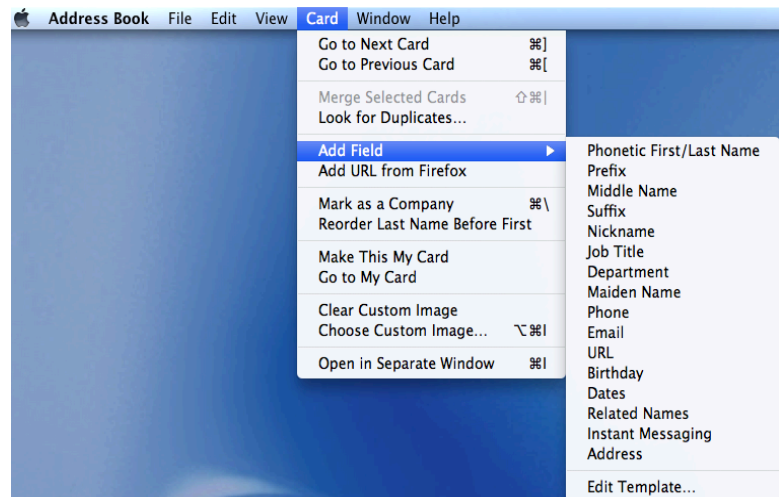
Address Book File Edit View Card Window Help

Go to Next Card ⌘]
Go to Previous Card ⌘[

Merge Selected Cards ⇧⌘|
Look for Duplicates...

Add Field ▶
Add URL from Firefox

Mark as a Company ⌘\
Reorder Last Name Before First

Make This My Card
Go to My Card

Clear Custom Image
Choose Custom Image... ⌥⌘I

Open in Separate Window ⌘I

Phonetic First/Last Name
Prefix
Middle Name
Suffix
Nickname
Job Title
Department
Maiden Name
Phone
Email
URL
Birthday
Dates
Related Names
Instant Messaging
Address

Edit Template...